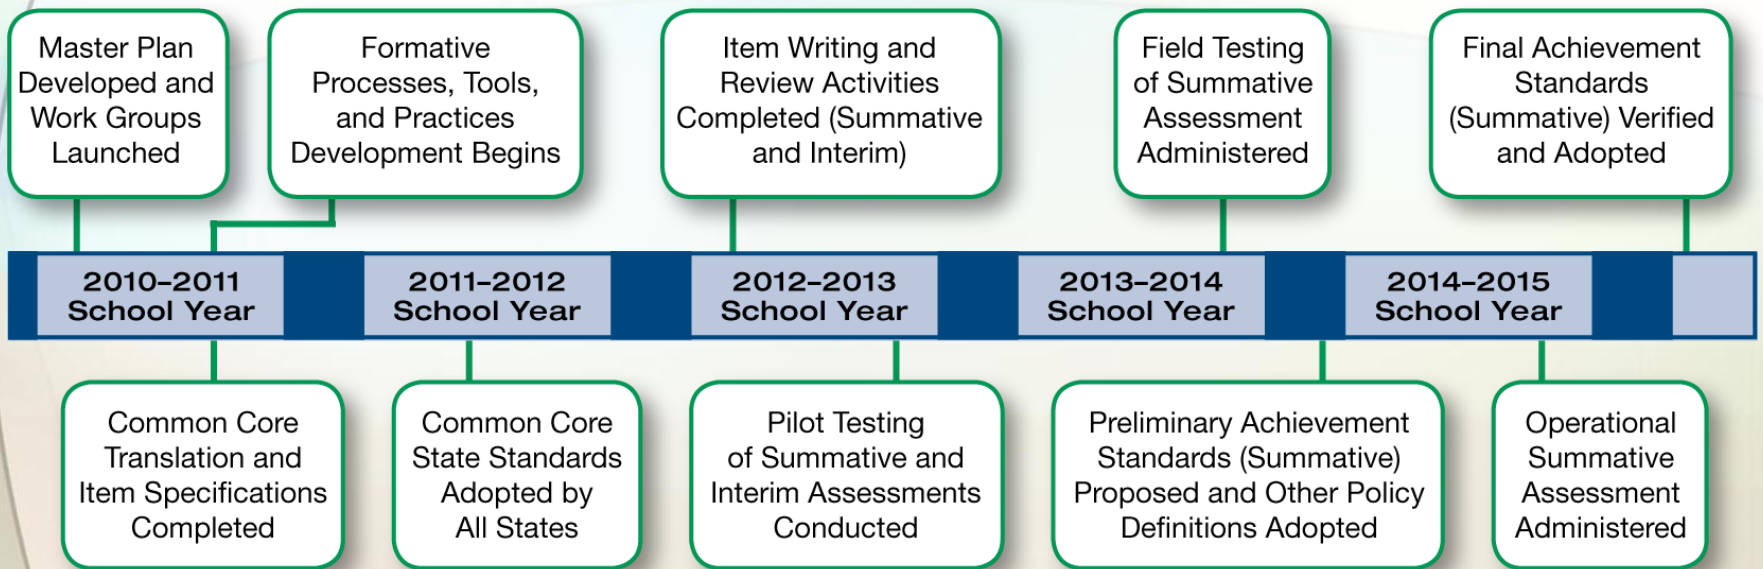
Master Plan Developed and Work Groups Launched

Formative Processes, Tools, and Practices Development Begins

Item Writing and Review Activities Completed (Summative and Interim)

Field Testing of Summative Assessment Administered

Final Achievement Standards (Summative) Verified and Adopted

2010–2011 School Year

2011–2012 School Year

2012–2013 School Year

2013–2014 School Year

2014–2015 School Year

Common Core Translation and Item Specifications Completed

Common Core State Standards Adopted by All States

Pilot Testing of Summative and Interim Assessments Conducted

Preliminary Achievement Standards (Summative) Proposed and Other Policy Definitions Adopted

Operational Summative Assessment Administered